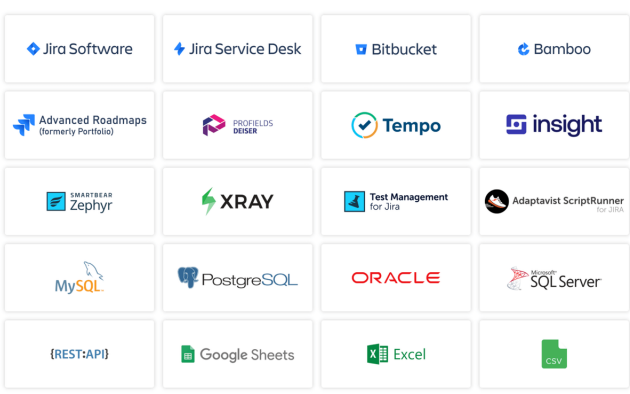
Jira Software

Jira Service Desk

Bitbucket

Bamboo

Advanced Roadmaps (formerly Portfolio)

PROFIELDS DEISER

Tempo

insight

SMARTBEAR Zephyr

XRAY

Test Management for Jira

Adaptavist ScriptRunner for JIRA

MySQL

PostgreSQL

ORACLE

Microsoft SQL Server

{REST:API}

Google Sheets

Excel

CSV